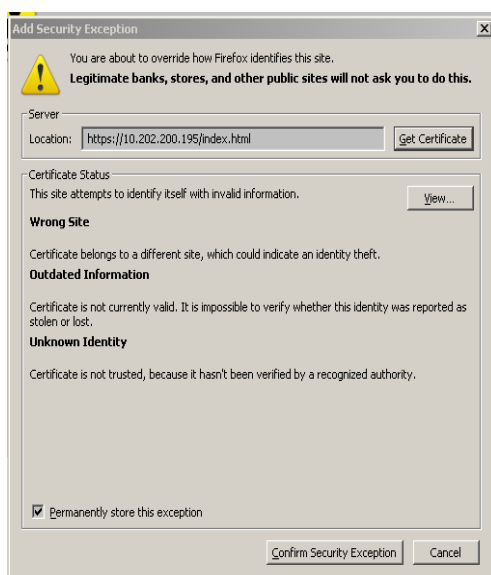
Add Security Exception

X

You are about to override how Firefox identifies this site.
Legitimate banks, stores, and other public sites will not ask you to do this.

Server

Location: https://10.202.200.195/index.html

Get Certificate

Certificate Status

This site attempts to identify itself with invalid information.

View...

Wrong Site

Certificate belongs to a different site, which could indicate an identity theft.

Outdated Information

Certificate is not currently valid. It is impossible to verify whether this identity was reported as stolen or lost.

Unknown Identity

Certificate is not trusted, because it hasn't been verified by a recognized authority.

Permanently store this exception

Confirm Security Exception

Cancel